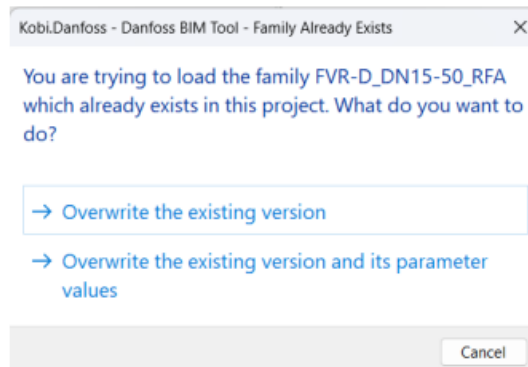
Kobi.Danfoss - Danfoss BIM Tool - Family Already Exists ×

You are trying to load the family FVR-D_DN15-50_RFA which already exists in this project. What do you want to do?

→ Overwrite the existing version

→ Overwrite the existing version and its parameter values

Cancel